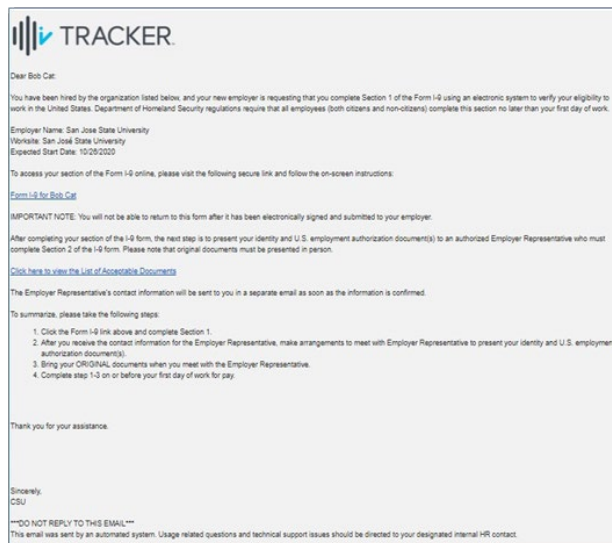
i TRACKER

Dear Bob Cat:

You have been hired by the organization listed below, and your new employer is requesting that you complete Section 1 of the Form I-9 using an electronic system to verify your eligibility to work in the United States. Department of Homeland Security regulations require that all employees (both citizens and non-citizens) complete this section no later than your first day of work.

Employer Name: San Jose State University
Worksite: San José State University
Expected Start Date: 10/26/2020

To access your section of the Form I-9 online, please visit the following secure link and follow the on-screen instructions:

Form I-9 for Bob Cat

IMPORTANT NOTE: You will not be able to return to this form after it has been electronically signed and submitted to your employer.

After completing your section of the I-9 form, the next step is to present your identity and U.S. employment authorization document(s) to an authorized Employer Representative who must complete Section 2 of the I-9 form. Please note that original documents must be presented in person.

Click here to view the List of Acceptable Documents

The Employer Representative's contact information will be sent to you in a separate email as soon as the information is confirmed.

To summarize, please take the following steps:

1. Click the Form I-9 link above and complete Section 1.
2. After you receive the contact information for the Employer Representative, make arrangements to meet with Employer Representative to present your identity and U.S. employment authorization document(s).
3. Bring your ORIGINAL documents when you meet with the Employer Representative.
4. Complete step 1-3 on or before your first day of work for pay.

Thank you for your assistance.

Sincerely,
CSU

***DO NOT REPLY TO THIS EMAIL***
This email was sent by an automated system. Usage related questions and technical support issues should be directed to your designated internal HR contact.